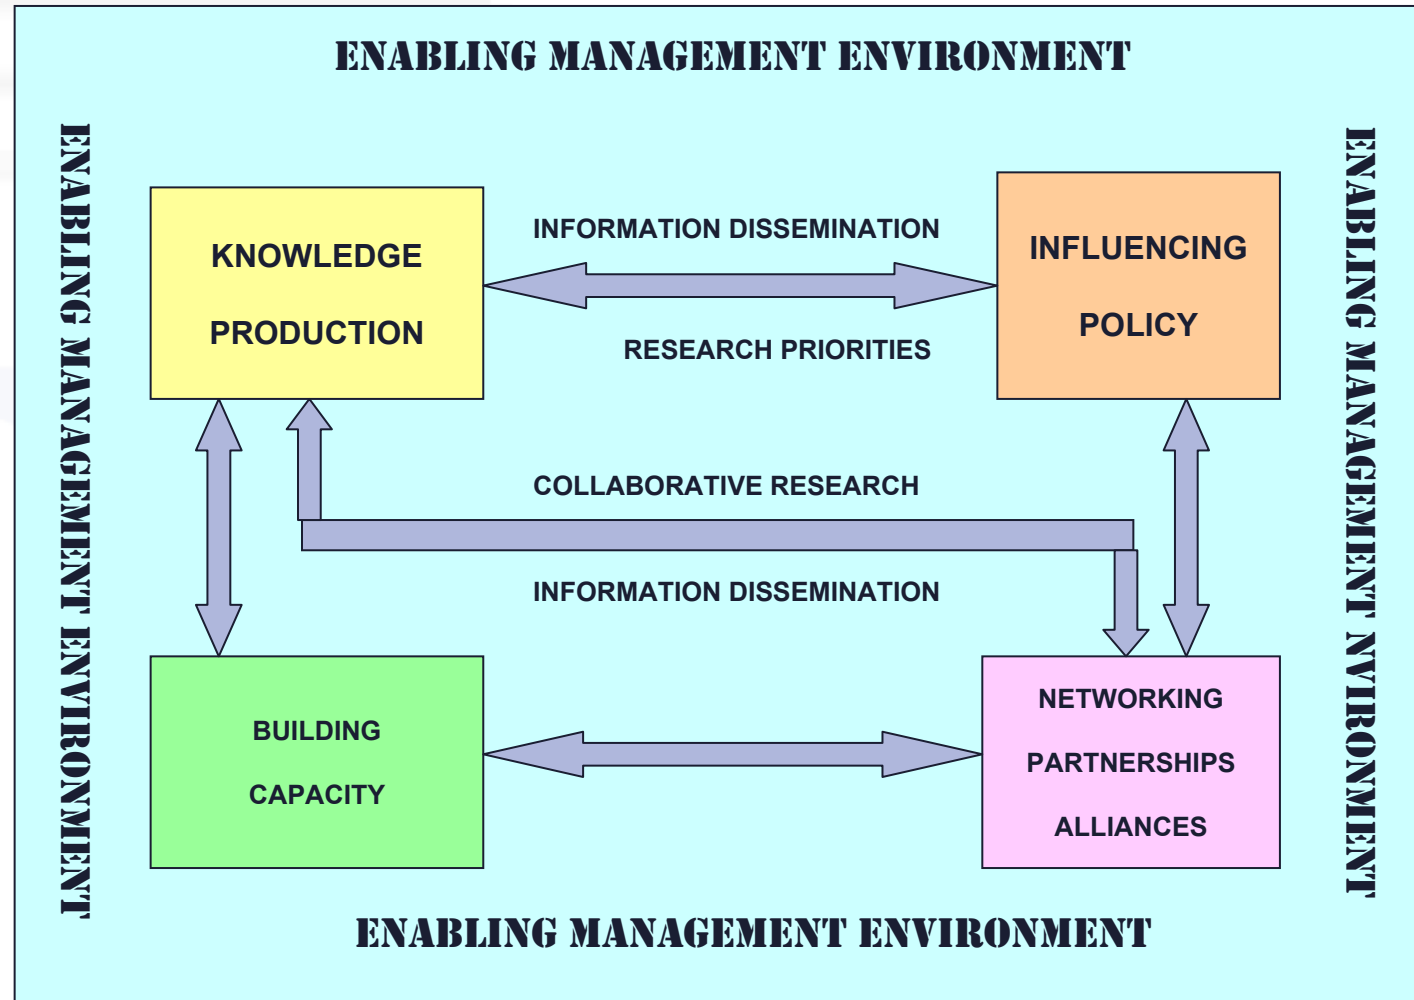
ENABLING MANAGEMENT ENVIRONMENT

ENABLING MANAGEMENT ENVIRONMENT

ENABLING MANAGEMENT NVIRONMENT

KNOWLEDGE

PRODUCTION

INFORMATION DISSEMINATION

RESEARCH PRIORITIES

INFLUENCING

POLICY

COLLABORATIVE RESEARCH

INFORMATION DISSEMINATION

BUILDING

CAPACITY

NETWORKING

PARTNERSHIPS

ALLIANCES

ENABLING MANAGEMENT ENVIRONMENT